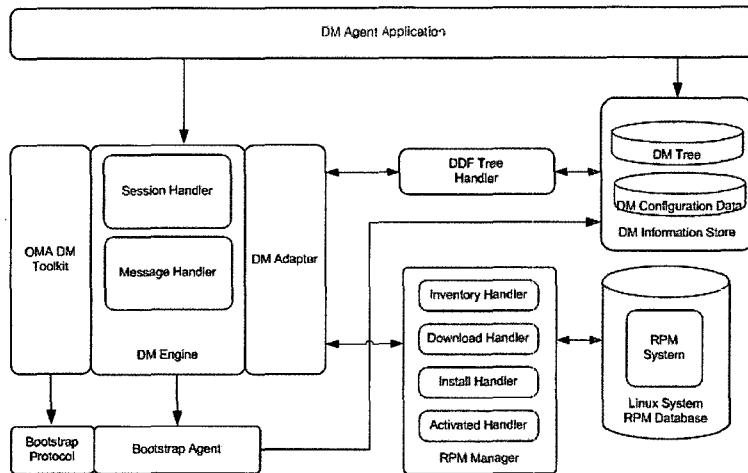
DM Agent Application

OMA DM Toolkit

Session Handler

Message Handler

DM Engine

DM Adapter

DDF Tree Handler

DM Tree

DM Configuration Data

DM Information Store

Inventory Handler

Download Handler

Install Handler

Activated Handler

RPM Manager

RPM System

Linux System RPM Database

Bootstrap Protocol

Bootstrap Agent